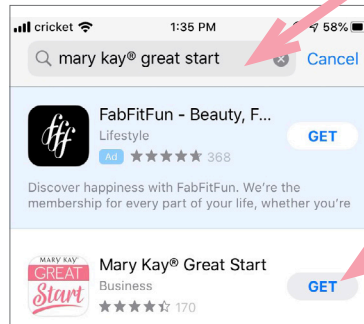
cricket 1:35 PM 58%

mary kay® great start Cancel

fff

FabFitFun - Beauty, F...

Lifestyle

Ad 368

GET

Discover happiness with FabFitFun. We're the membership for every part of your life, whether you're

MARY KAY GREAT Start

Mary Kay® Great Start

Business

170

GET